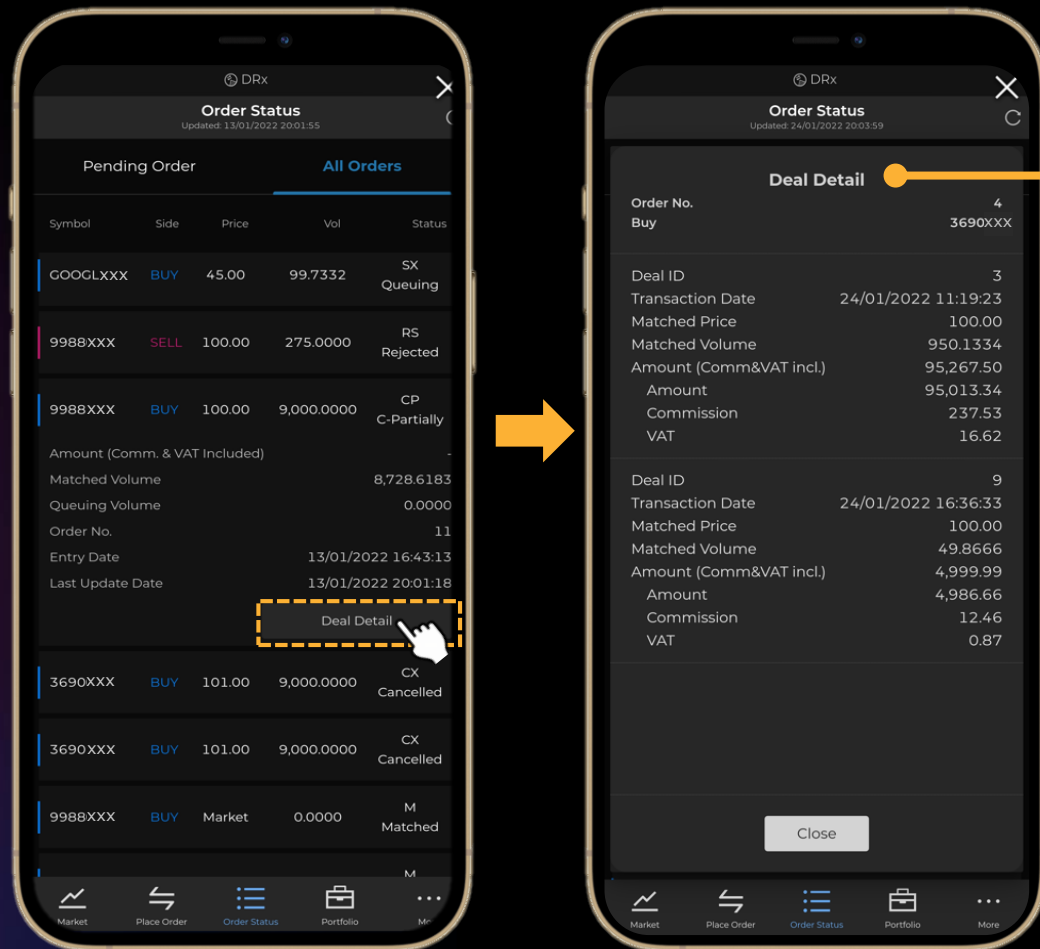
DRx

Order Status
Updated: 13/01/2022 20:01:55

Pending Order | All Orders

| Symbol | Side | Price | Vol | Status |
|---|---|---|---|---|
| GOOGLXXX | BUY | 45.00 | 99.7332 | SX Queuing |
| 9988XXX | SELL | 100.00 | 275.0000 | RS Rejected |
| 9988XXX | BUY | 100.00 | 9,000.0000 | CP C-Partially |

Amount (Comm. & VAT Included) -
Matched Volume 8,728.6183
Queuing Volume 0.0000
Order No. 11
Entry Date 13/01/2022 16:43:13
Last Update Date 13/01/2022 20:01:18

Deal Detail

| 3690XXX | BUY | 101.00 | 9,000.0000 | CX Cancelled |
|---|---|---|---|---|
| 3690XXX | BUY | 101.00 | 9,000.0000 | CX Cancelled |
| 9988XXX | BUY | Market | 0.0000 | M Matched |

M

Market Place Order Order Status Portfolio Mo

DRx

Order Status
Updated: 24/01/2022 20:03:59

Deal Detail

Order No. 4
Buy 3690XXX

Deal ID 3
Transaction Date 24/01/2022 11:19:23
Matched Price 100.00
Matched Volume 950.1334
Amount (Comm&VAT incl.) 95,267.50
Amount 95,013.34
Commission 237.53
VAT 16.62

Deal ID 9
Transaction Date 24/01/2022 16:36:33
Matched Price 100.00
Matched Volume 49.8666
Amount (Comm&VAT incl.) 4,999.99
Amount 4,986.66
Commission 12.46
VAT 0.87

Close

Market Place Order Order Status Portfolio More